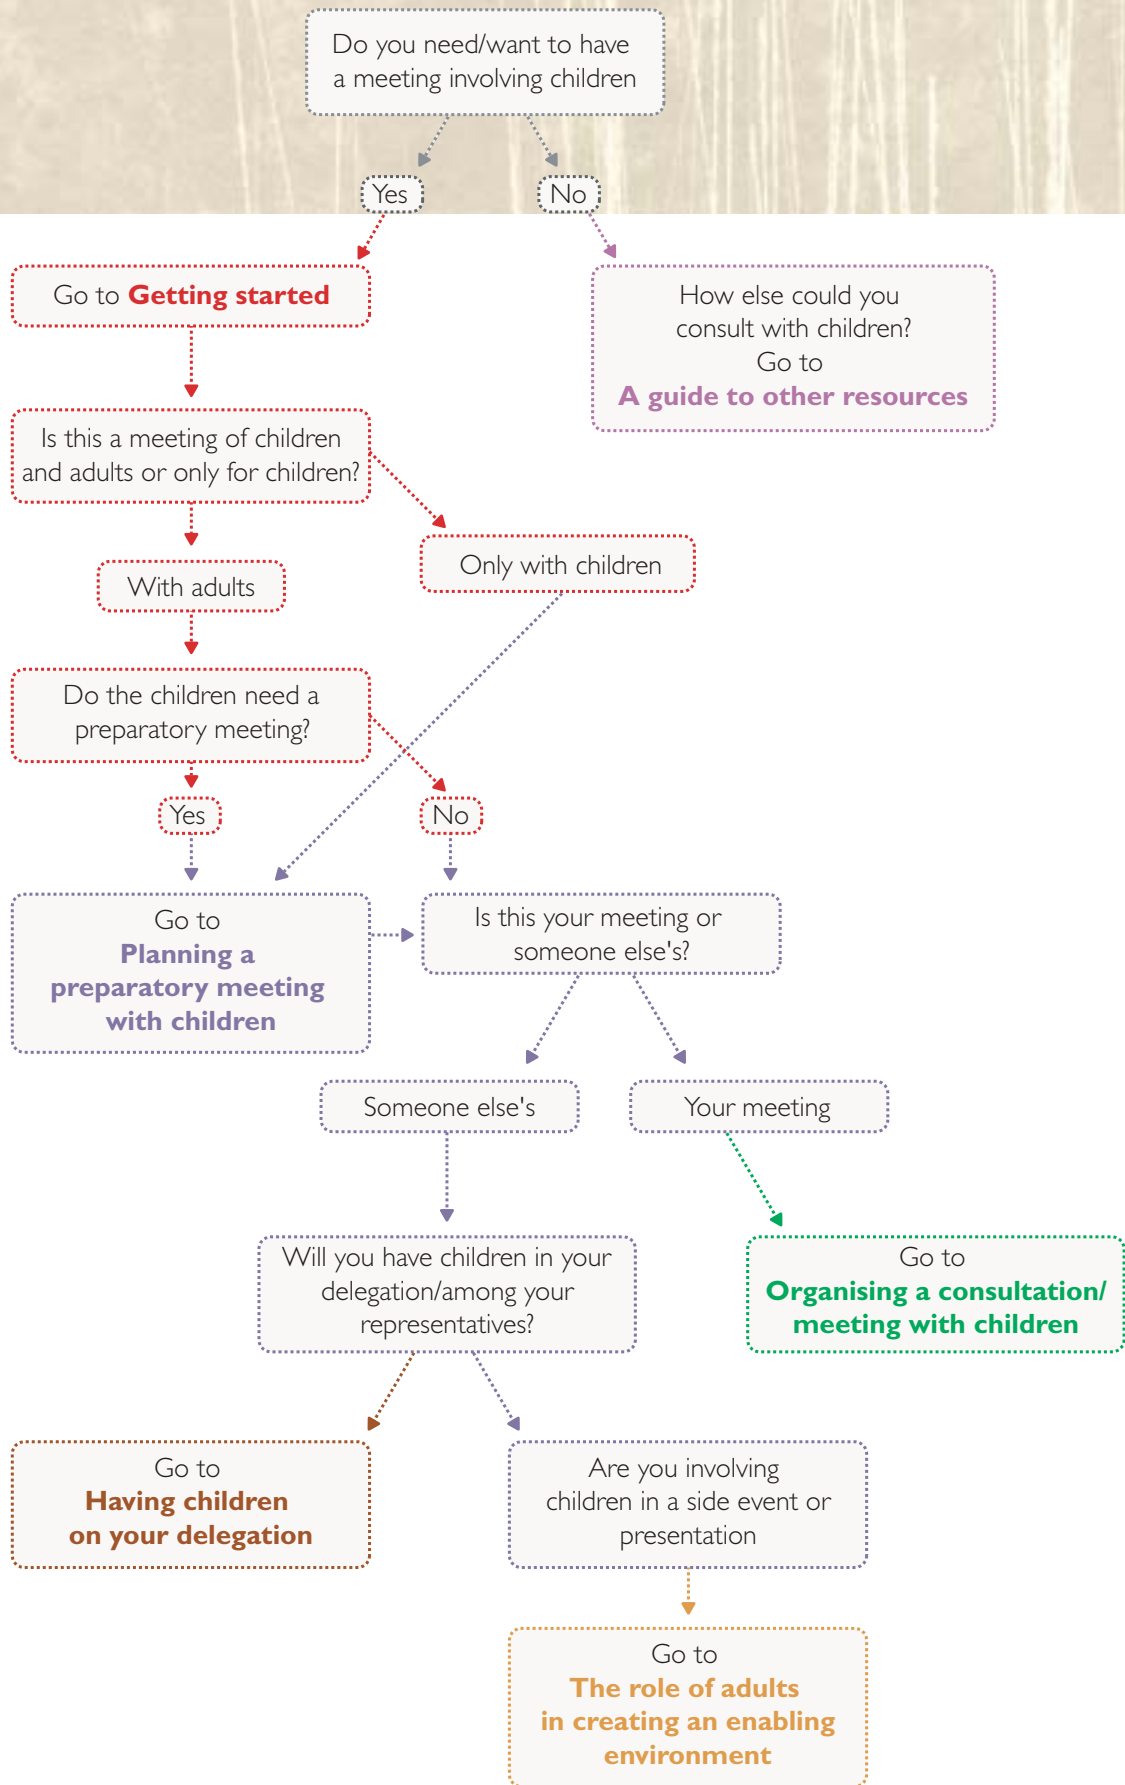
Do you need/want to have a meeting involving children

Yes

No

Go to Getting started

How else could you consult with children? Go to A guide to other resources

Is this a meeting of children and adults or only for children?

With adults

Only with children

Do the children need a preparatory meeting?

Yes

No

Go to Planning a preparatory meeting with children

Is this your meeting or someone else's?

Someone else's

Your meeting

Will you have children in your delegation/among your representatives?

Go to Organising a consultation/ meeting with children

Go to Having children on your delegation

Are you involving children in a side event or presentation

Go to The role of adults in creating an enabling environment